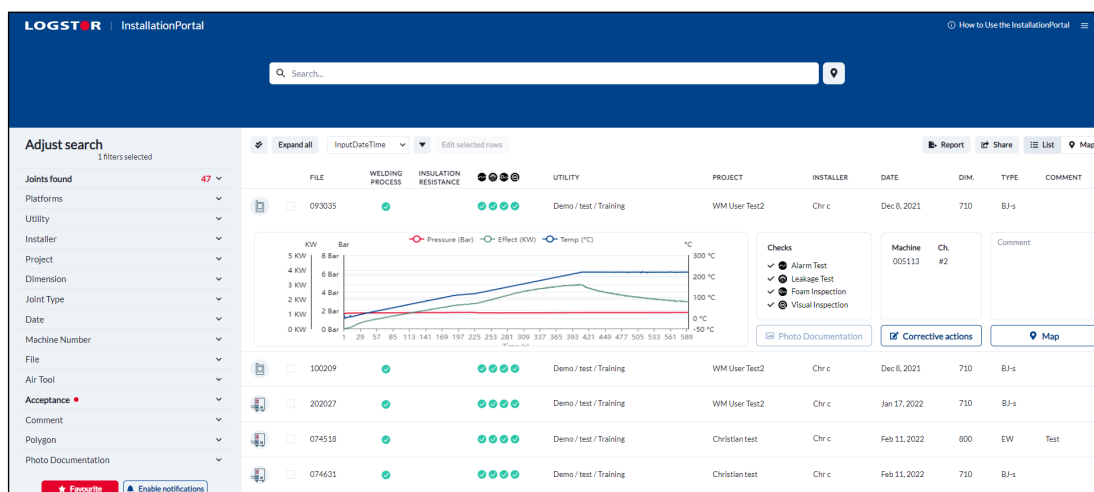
LOGSTOR | InstallationPortal

How to Use the InstallationPortal

Search...

Adjust search
1 filters selected

Joints found 47
Platforms
Utility
Installer
Project
Dimension
Joint Type
Date
Machine Number
File
Air Tool
Acceptance
Comment
Polygon
Photo Documentation

Favourite
Enable notifications

Expand all
InputDateTime
Edit selected rows
Report
Share
List
Map

| | FILE | WELDING PROCESS | INSULATION RESISTANCE | | UTILITY | PROJECT | INSTALLER | DATE | DIM. | TYPE | COMMENT |
|---|---|---|---|---|---|---|---|---|---|---|---|
| | 093035 | | | | Demo / test / Training | WM User Test2 | Chr c | Dec 8, 2021 | 710 | BJ-s | |

KW Bar
Pressure (Bar) Effect (KW) Temp (°C)
°C
5 KW 8 Bar 300 °C
4 KW 6 Bar 200 °C
3 KW
2 KW 4 Bar 100 °C
1 KW 2 Bar 0 °C
0 KW 0 Bar -50 °C
1 29 57 85 113 141 169 197 225 253 281 309 337 365 393 421 449 477 505 533 561 589

Checks
Alarm Test
Leakage Test
Foam Inspection
Visual Inspection

Machine Ch.
005113 #2

Comment

Photo Documentation
Corrective actions
Map

| | FILE | WELDING PROCESS | INSULATION RESISTANCE | | UTILITY | PROJECT | INSTALLER | DATE | DIM. | TYPE | COMMENT |
|---|---|---|---|---|---|---|---|---|---|---|---|
| | 100209 | | | | Demo / test / Training | WM User Test2 | Chr c | Dec 8, 2021 | 710 | BJ-s | |
| | 202027 | | | | Demo / test / Training | WM User Test2 | Chr c | Jan 17, 2022 | 710 | BJ-s | |
| | 074518 | | | | Demo / test / Training | Christian test | Chr c | Feb 11, 2022 | 800 | EW | Test |
| | 074631 | | | | Demo / test / Training | Christian test | Chr c | Feb 11, 2022 | 710 | BJ-s | |